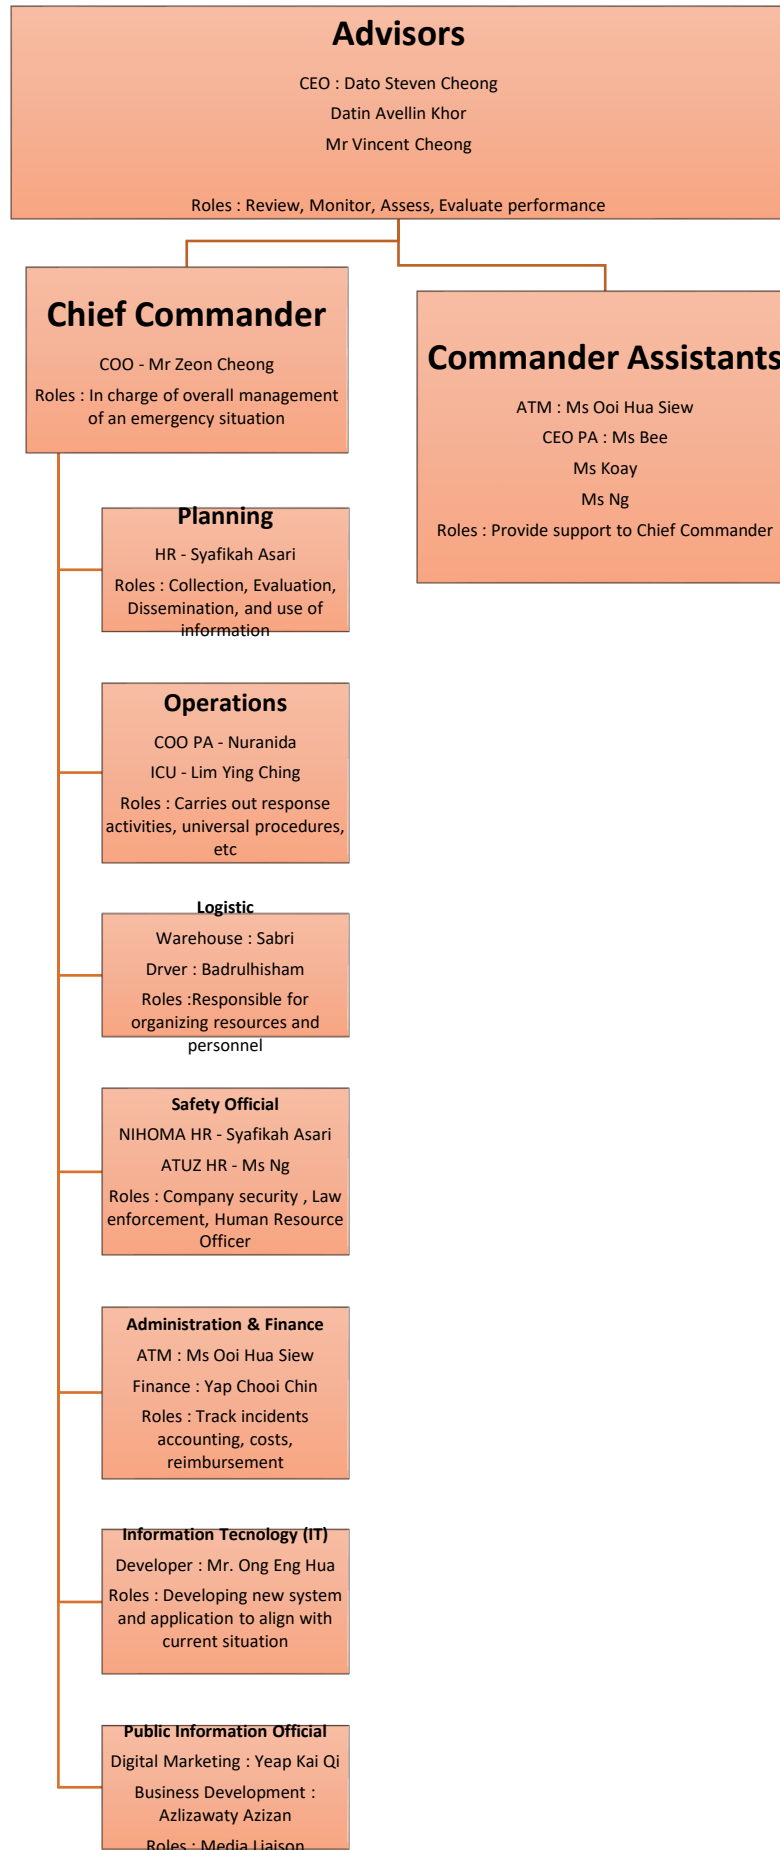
Advisors

CEO : Dato Steven Cheong

Datin Avellin Khor

Mr Vincent Cheong

Roles : Review, Monitor, Assess, Evaluate performance

Chief Commander

COO - Mr Zeon Cheong

Roles : In charge of overall management of an emergency situation

Commander Assistants

ATM : Ms Ooi Hua Siew

CEO PA : Ms Bee

Ms Koay

Ms Ng

Roles : Provide support to Chief Commander

Planning

HR - Syafikah Asari

Roles : Collection, Evaluation, Dissemination, and use of information

Operations

COO PA - Nuranida

ICU - Lim Ying Ching

Roles : Carries out response activities, universal procedures, etc

Logistic

Warehouse : Sabri

Drver : Badrulhisham

Roles :Responsible for organizing resources and personnel

Safety Official

NIHOMA HR - Syafikah Asari

ATUZ HR - Ms Ng

Roles : Company security , Law enforcement, Human Resource Officer

Administration & Finance

ATM : Ms Ooi Hua Siew

Finance : Yap Chooi Chin

Roles : Track incidents accounting, costs, reimbursement

Information Tecnology (IT)

Developer : Mr. Ong Eng Hua

Roles : Developing new system and application to align with current situation

Public Information Official

Digital Marketing : Yeap Kai Qi

Business Development : Azlizawaty Azizan

Roles : Media Liaison